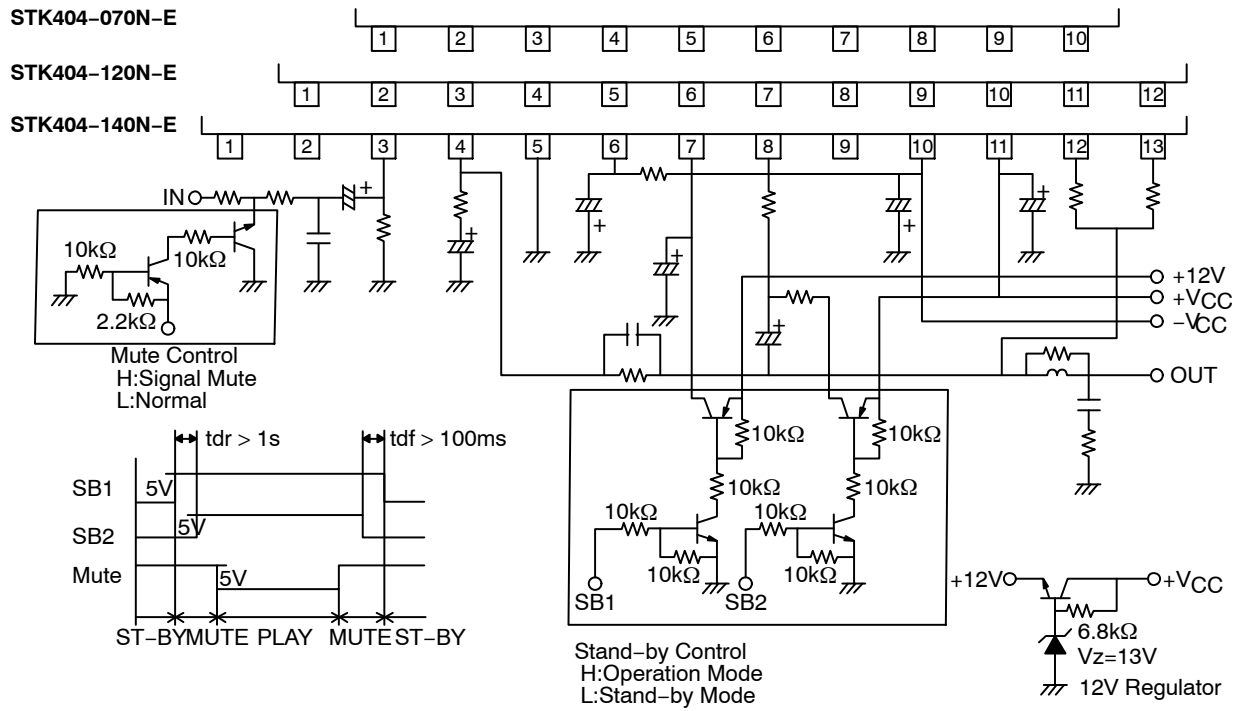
STK404−070N−E
1 2 3 4 5 6 7 8 9 10
STK404−120N−E
1 2 3 4 5 6 7 8 9 10 11 12
STK404−140N−E
1 2 3 4 5 6 7 8 9 10 11 12 13

IN
10kΩ
10kΩ
2.2kΩ
Mute Control
H:Signal Mute
L:Normal

+12V
+$V_{CC}$
−$V_{CC}$
OUT

tdr > 1s
tdf > 100ms
SB1 5V
SB2 5V
Mute 5V
ST−BY MUTE PLAY MUTE ST−BY

10kΩ
10kΩ
10kΩ
10kΩ
10kΩ
10kΩ
10kΩ
10kΩ
SB1
SB2
Stand−by Control
H:Operation Mode
L:Stand−by Mode

+12V
+$V_{CC}$
6.8kΩ
Vz=13V
12V Regulator